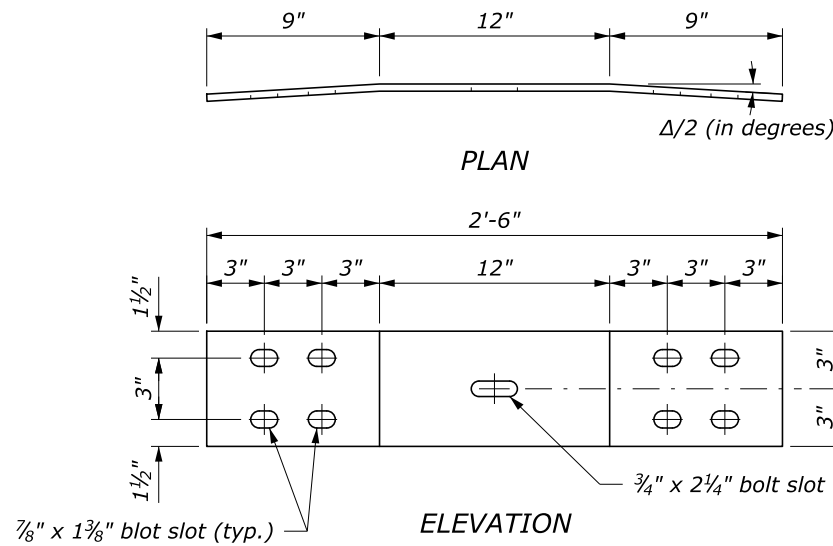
9"
12"
9"
Δ/2 (in degrees)
PLAN

2'-6"
3"
3"
3"
12"
3"
3"
3"
$1\frac{1}{2}$"
3"
$1\frac{1}{2}$"
3"
3"
$\frac{3}{4}$" x $2\frac{1}{4}$" bolt slot
$\frac{7}{8}$" x $1\frac{3}{8}$" blot slot (typ.)
ELEVATION